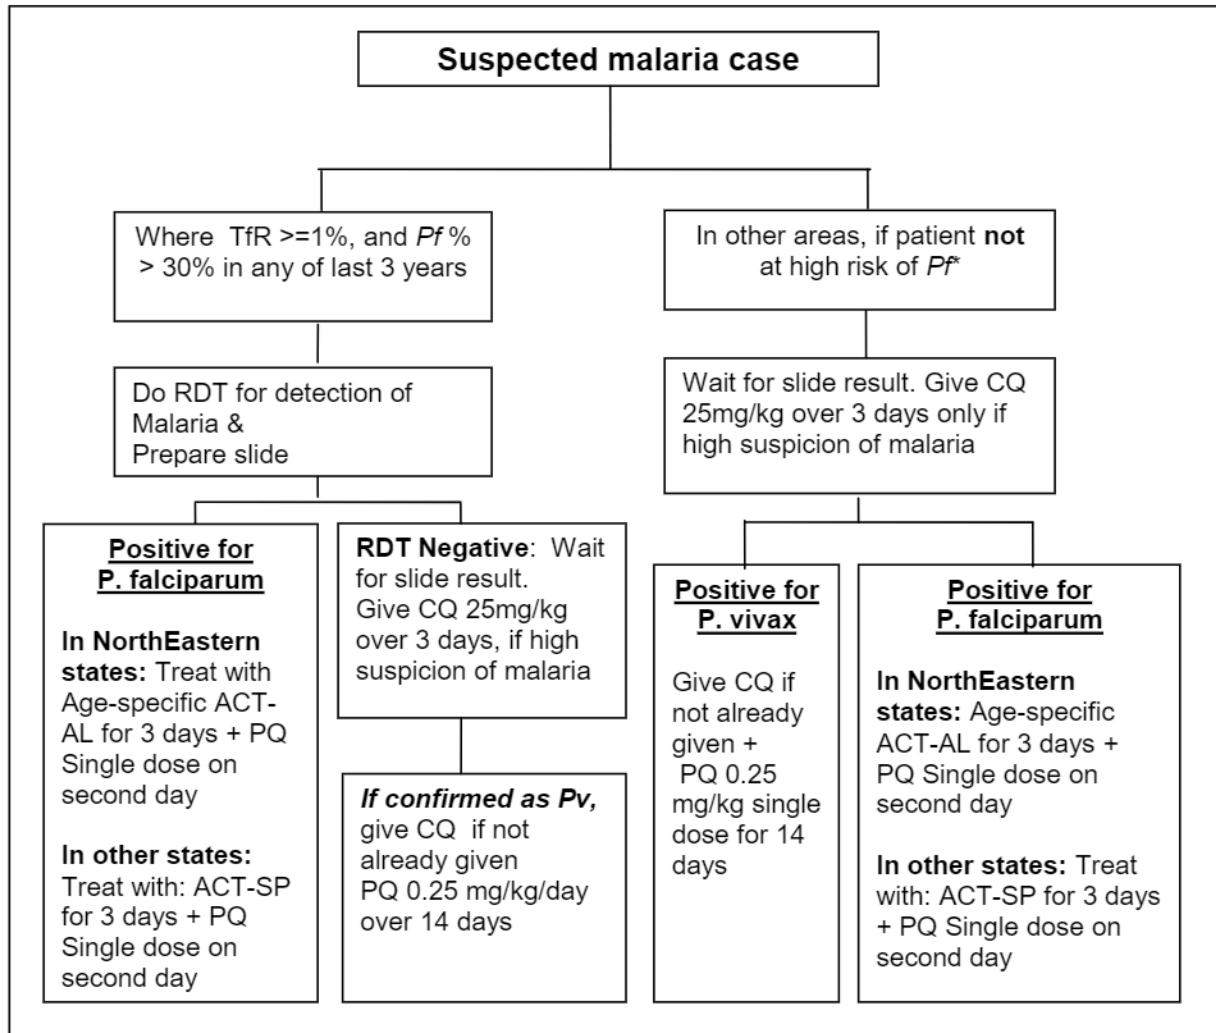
Suspected malaria case

Where TfR >=1%, and *Pf* % > 30% in any of last 3 years

Do RDT for detection of Malaria & Prepare slide

Positive for P. falciparum

In NorthEastern states: Treat with Age-specific ACT-AL for 3 days + PQ Single dose on second day

In other states: Treat with: ACT-SP for 3 days + PQ Single dose on second day

RDT Negative: Wait for slide result. Give CQ 25mg/kg over 3 days, if high suspicion of malaria

If confirmed as Pv, give CQ if not already given PQ 0.25 mg/kg/day over 14 days

In other areas, if patient not at high risk of *Pf**

Wait for slide result. Give CQ 25mg/kg over 3 days only if high suspicion of malaria

Positive for P. vivax

Give CQ if not already given + PQ 0.25 mg/kg single dose for 14 days

Positive for P. falciparum

In NorthEastern states: Age-specific ACT-AL for 3 days + PQ Single dose on second day

In other states: Treat with: ACT-SP for 3 days + PQ Single dose on second day